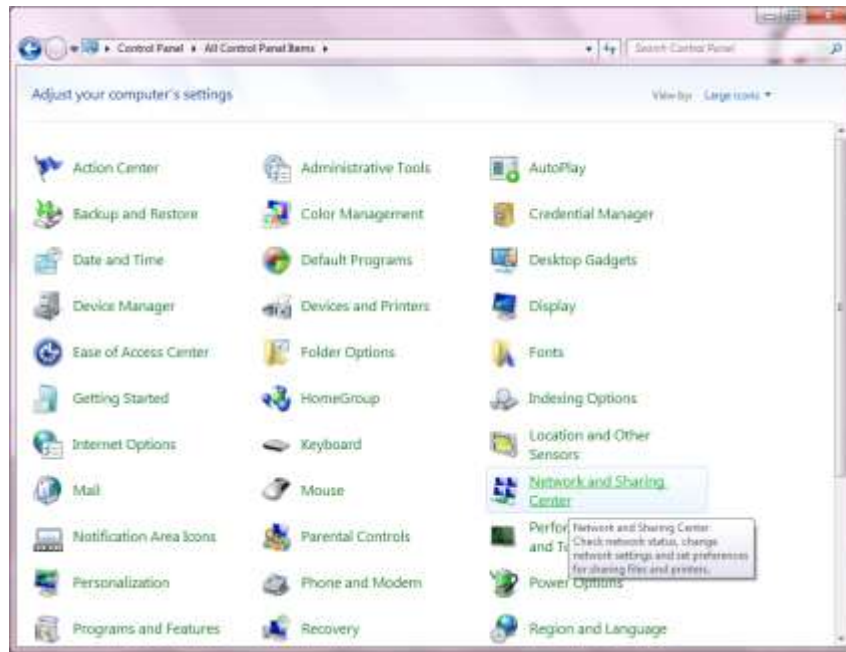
Control Panel ▸ All Control Panel Items ▸

Search Control Panel

Adjust your computer's settings

View by: Large icons ▾

Action Center

Administrative Tools

AutoPlay

Backup and Restore

Color Management

Credential Manager

Date and Time

Default Programs

Desktop Gadgets

Device Manager

Devices and Printers

Display

Ease of Access Center

Folder Options

Fonts

Getting Started

HomeGroup

Indexing Options

Internet Options

Keyboard

Location and Other Sensors

Mail

Mouse

Network and Sharing Center

Notification Area Icons

Parental Controls

Perfor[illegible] and T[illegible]

Network and Sharing Center
Check network status, change network settings and set preferences for sharing files and printers.

Personalization

Phone and Modem

Power Options

Programs and Features

Recovery

Region and Language